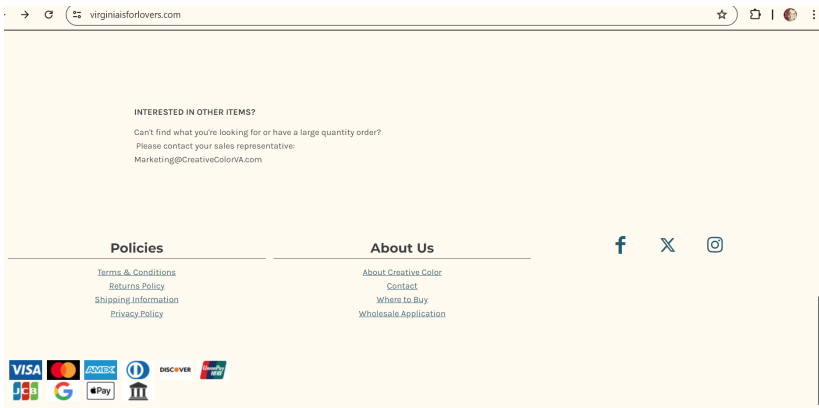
virginiaisforlovers.com

INTERESTED IN OTHER ITEMS?

Can't find what you're looking for or have a large quantity order?
Please contact your sales representative:
Marketing@CreativeColorVA.com

Policies

Terms & Conditions
Returns Policy
Shipping Information
Privacy Policy

About Us

About Creative Color
Contact
Where to Buy
Wholesale Application

VISA AMEX DISCOVER UnionPay JCB G Pay